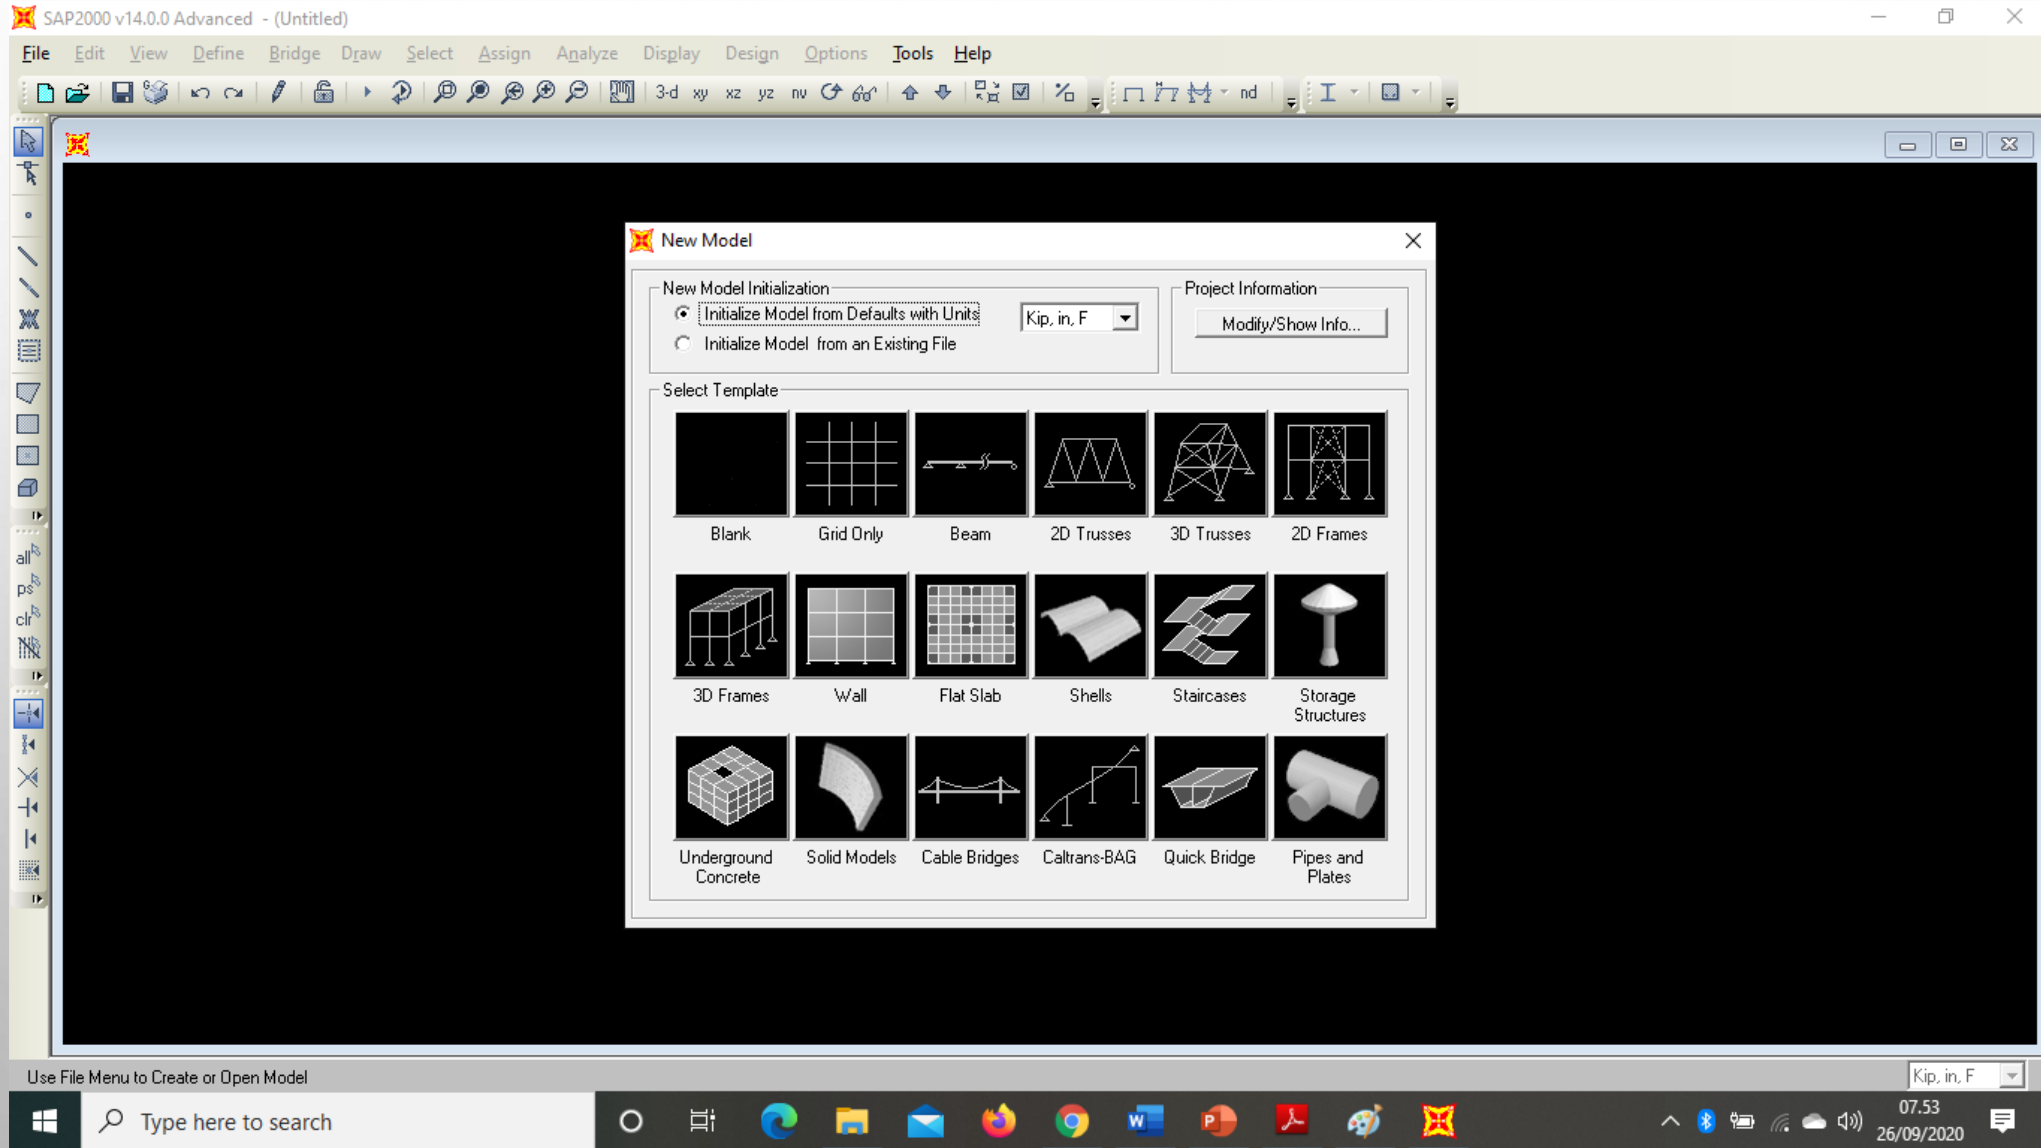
SAP2000 v14.0.0 Advanced - (Untitled)

File Edit View Define Bridge Draw Select Assign Analyze Display Design Options Tools Help

3-d xy xz yz nv nd

all ps clr

New Model

New Model Initialization

Initialize Model from Defaults with Units

Initialize Model from an Existing File

Kip, in, F

Project Information

Modify/Show Info...

Select Template

Blank Grid Only Beam 2D Trusses 3D Trusses 2D Frames

3D Frames Wall Flat Slab Shells Staircases Storage Structures

Underground Concrete Solid Models Cable Bridges Caltrans-BAG Quick Bridge Pipes and Plates

Use File Menu to Create or Open Model

Kip, in, F

Type here to search

07.53
26/09/2020